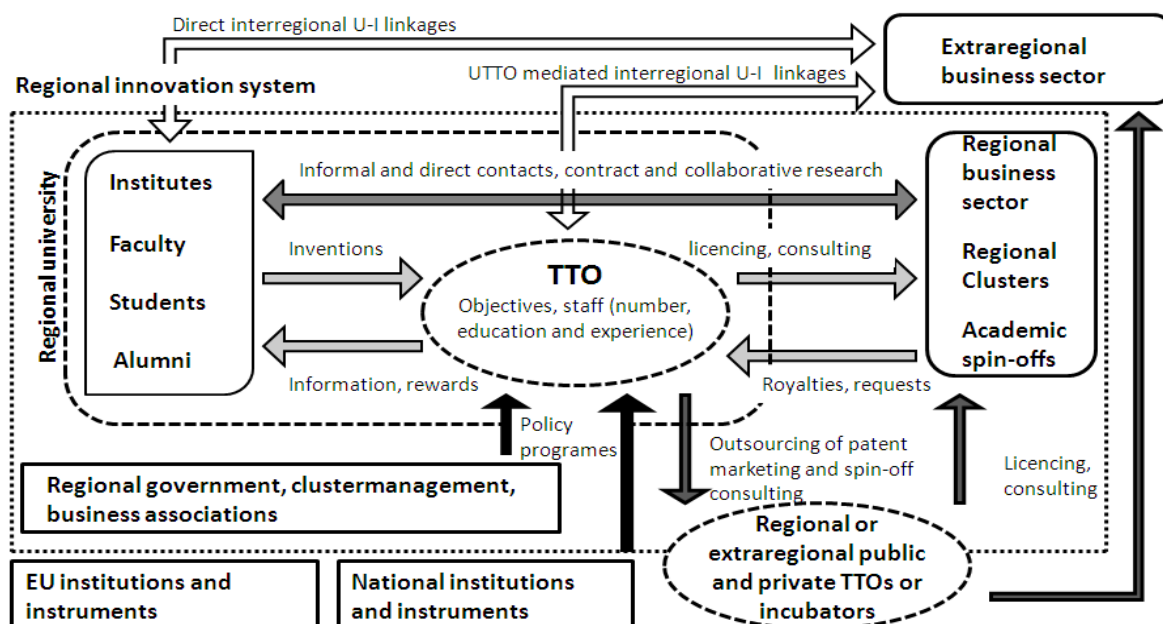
Direct interregional U-I linkages

Extraregional business sector

UTTO mediated interregional U-I linkages

Regional innovation system

Regional university

Institutes

Faculty

Students

Alumni

Informal and direct contacts, contract and collaborative research

Regional business sector

Regional Clusters

Academic spin-offs

Inventions

licencing, consulting

TTO

Objectives, staff (number, education and experience)

Information, rewards

Royalties, requests

Policy programes

Outsourcing of patent marketing and spin-off consulting

Licencing, consulting

Regional government, clustermanagement, business associations

Regional or extraregional public and private TTOs or incubators

EU institutions and instruments

National institutions and instruments